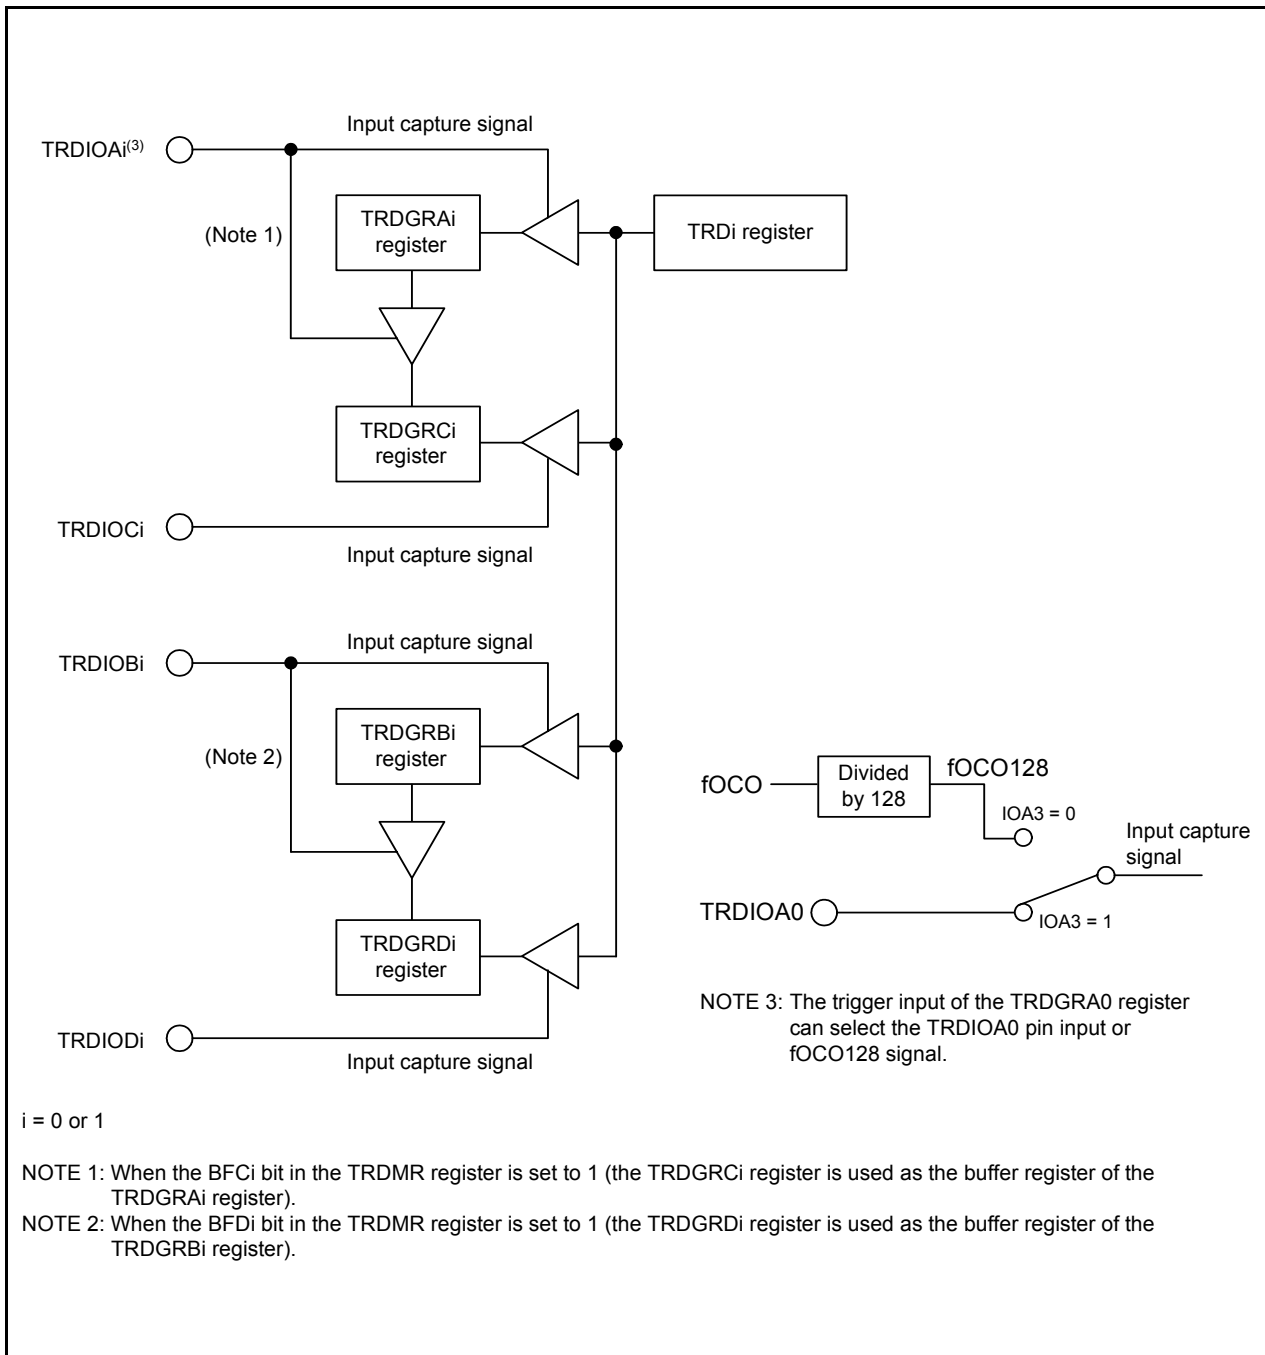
TRDIOAi$^{(3)}$

Input capture signal

(Note 1)

TRDGRAi register

TRDi register

TRDGRCi register

TRDIOCi

Input capture signal

Input capture signal

TRDIOBi

(Note 2)

TRDGRBi register

TRDGRDi register

TRDIODi

Input capture signal

fOCO

Divided by 128

fOCO128

IOA3 = 0

Input capture signal

TRDIOA0

IOA3 = 1

NOTE 3: The trigger input of the TRDGRA0 register can select the TRDIOA0 pin input or fOCO128 signal.

i = 0 or 1

NOTE 1: When the BFCi bit in the TRDMR register is set to 1 (the TRDGRCi register is used as the buffer register of the TRDGRAi register).
NOTE 2: When the BFDi bit in the TRDMR register is set to 1 (the TRDGRDi register is used as the buffer register of the TRDGRBi register).